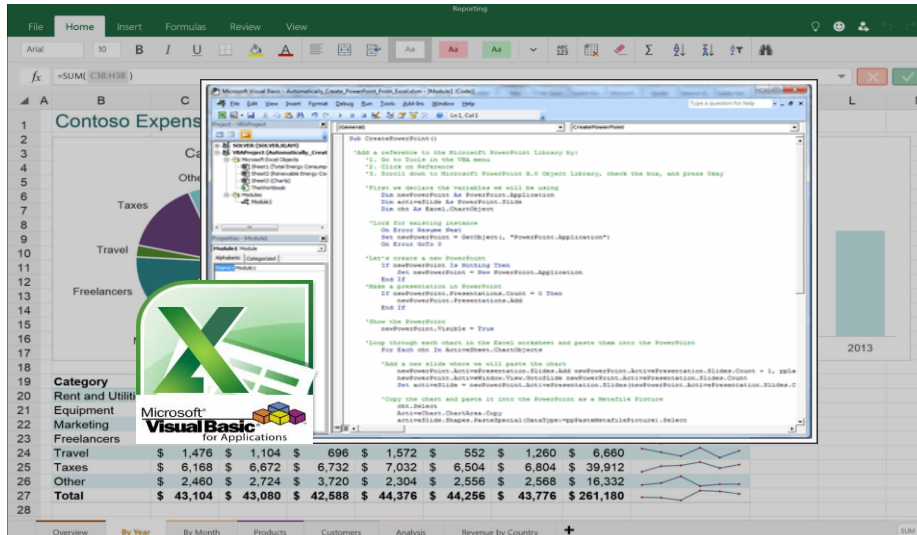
Reporting

File Home Insert Formulas Review View

Arial 10 B I U Aa Aa Aa Σ

fx =SUM( C38:H38 )

A B C L

1 Contoso Expens

2 Ca

3 Othe

4 Taxes

5 Travel

6 Freelancers

7 2013

19 Category

20 Rent and Utiliti

21 Equipment

22 Marketing

23 Freelancers

| 24 | Travel | $ | 1,476 | $ | 1,104 | $ | 696 | $ | 1,572 | $ | 552 | $ | 1,260 | $ | 6,660 |
|---|---|---|---|---|---|---|---|---|---|---|---|---|---|---|---|
| 25 | Taxes | $ | 6,168 | $ | 6,672 | $ | 6,732 | $ | 7,032 | $ | 6,504 | $ | 6,804 | $ | 39,912 |
| 26 | Other | $ | 2,460 | $ | 2,724 | $ | 3,720 | $ | 2,304 | $ | 2,556 | $ | 2,568 | $ | 16,332 |
| 27 | Total | $ | 43,104 | $ | 43,080 | $ | 42,588 | $ | 44,376 | $ | 44,256 | $ | 43,776 | $ | 261,180 |

28

Overview By Year By Month Products Customers Analysis Revenue by Country +

Microsoft Visual Basic - Automatically_Create_PowerPoint_From_Excel.xlsm - [Module1 (Code)]

File Edit View Insert Format Debug Run Tools Add-Ins Window Help

Type a question for help

Ln 1, Col 1

Project - VBAProject

SOLVER (SOLVER.XLAM)
VBAProject (Automatically_Creat
Microsoft Excel Objects
Sheet1 (Total Energy Consump
Sheet2 (Renewable Energy Co
Sheet3 (Charts)
ThisWorkbook
Modules
Module1

Properties - Module1
Module1 Module
Alphabetic Categorized
(Name) Module1

(General) CreatePowerPoint

Sub CreatePowerPoint()

'Add a reference to the Microsoft PowerPoint Library by:
'1. Go to Tools in the VBA menu
'2. Click on Reference
'3. Scroll down to Microsoft PowerPoint X.0 Object Library, check the box, and press Okay

'First we declare the variables we will be using
Dim newPowerPoint As PowerPoint.Application
Dim activeSlide As PowerPoint.Slide
Dim cht As Excel.ChartObject

'Look for existing instance
On Error Resume Next
Set newPowerPoint = GetObject(, "PowerPoint.Application")
On Error GoTo 0

'Let's create a new PowerPoint
If newPowerPoint Is Nothing Then
Set newPowerPoint = New PowerPoint.Application
End If
'Make a presentation in PowerPoint
If newPowerPoint.Presentations.Count = 0 Then
newPowerPoint.Presentations.Add
End If

'Show the PowerPoint
newPowerPoint.Visible = True

'Loop through each chart in the Excel worksheet and paste them into the PowerPoint
For Each cht In ActiveSheet.ChartObjects

'Add a new slide where we will paste the chart
newPowerPoint.ActivePresentation.Slides.Add newPowerPoint.ActivePresentation.Slides.Count + 1, ppLa
newPowerPoint.ActiveWindow.View.GotoSlide newPowerPoint.ActivePresentation.Slides.Count
Set activeSlide = newPowerPoint.ActivePresentation.Slides(newPowerPoint.ActivePresentation.Slides.C

'Copy the chart and paste it into the PowerPoint as a Metafile Picture
cht.Select
ActiveChart.ChartArea.Copy
activeSlide.Shapes.PasteSpecial(DataType:=ppPasteMetafilePicture).Select

Microsoft® Visual Basic® for Applications

SUM